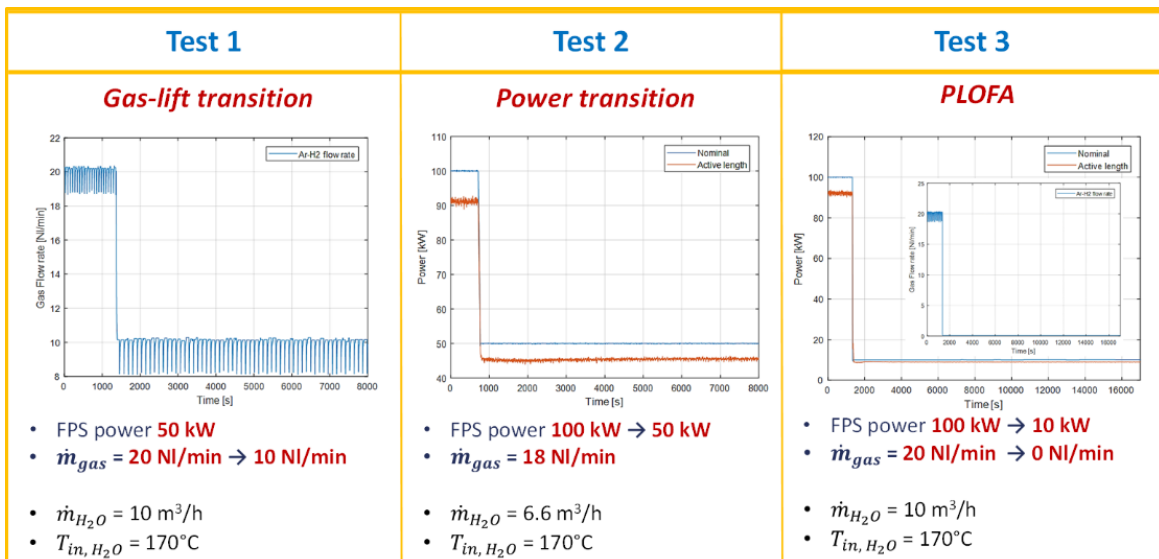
| Test 1 | Test 2 | Test 3 |
|---|---|---|
| *Gas-lift transition* | *Power transition* | *PLOFA* |

Ar-H2 flow rate
Gas Flow rate [Nl/min]
22 20 18 16 14 12 10 8
0 1000 2000 3000 4000 5000 6000 7000 8000
Time [s]

- FPS power 50 kW
- $\dot{m}_{gas}$ = 20 Nl/min → 10 Nl/min

- $\dot{m}_{H_2O}$ = 10 m$^3$/h
- $T_{in,H_2O}$ = 170°C

Nominal
Active length
Power [kW]
110 100 90 80 70 60 50 40
0 1000 2000 3000 4000 5000 6000 7000 8000
Time [s]

- FPS power 100 kW → 50 kW
- $\dot{m}_{gas}$ = 18 Nl/min

- $\dot{m}_{H_2O}$ = 6.6 m$^3$/h
- $T_{in,H_2O}$ = 170°C

Nominal
Active length
Power [kW]
120 100 80 60 40 20 0
0 2000 4000 6000 8000 10000 12000 14000 16000
Time [s]
Ar-H2 flow rate
Gas Flow rate [Nl/min]
25 20 15 10 5 0
0 2000 4000 6000 8000 10000 12000 14000 16000
Time [s]

- FPS power 100 kW → 10 kW
- $\dot{m}_{gas}$ = 20 Nl/min → 0 Nl/min

- $\dot{m}_{H_2O}$ = 10 m$^3$/h
- $T_{in,H_2O}$ = 170°C